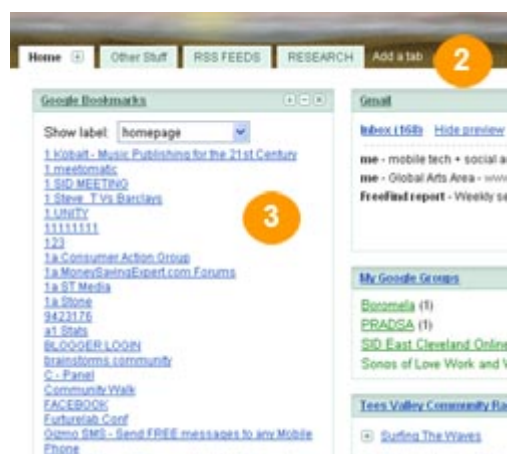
Home | Other Stuff | RSS FEEDS | RESEARCH | Add a tab

2

Google Bookmarks

Show label: homepage

1 Kobalt - Music Publishing for the 21st Century
1 meetomatic
1 SID MEETING
1 Steve T Vs Barclays
1 UNITY
11111111
123
1a Consumer Action Group
1a MoneySavingExpert.com Forums
1a ST Media
1a Stone
9423176
a1 Stats
BLOGGER LOGIN
brainstorms community
C - Panel
Community Walk
FACEBOOK
Furturelab Conf
Ozmo SMS - Send FREE messages to any Mobile Phone

3

Gmail

Inbox (168) Hide preview

me - mobile tech + social a
me - Global Arts Area - www
FreeFind report - Weekly se

My Google Groups

Boromela (1)
PRADSA (1)
SID East Cleveland Onlin
Sonos of Love Work and V

Tees Valley Community Ra

Surfing The Waves